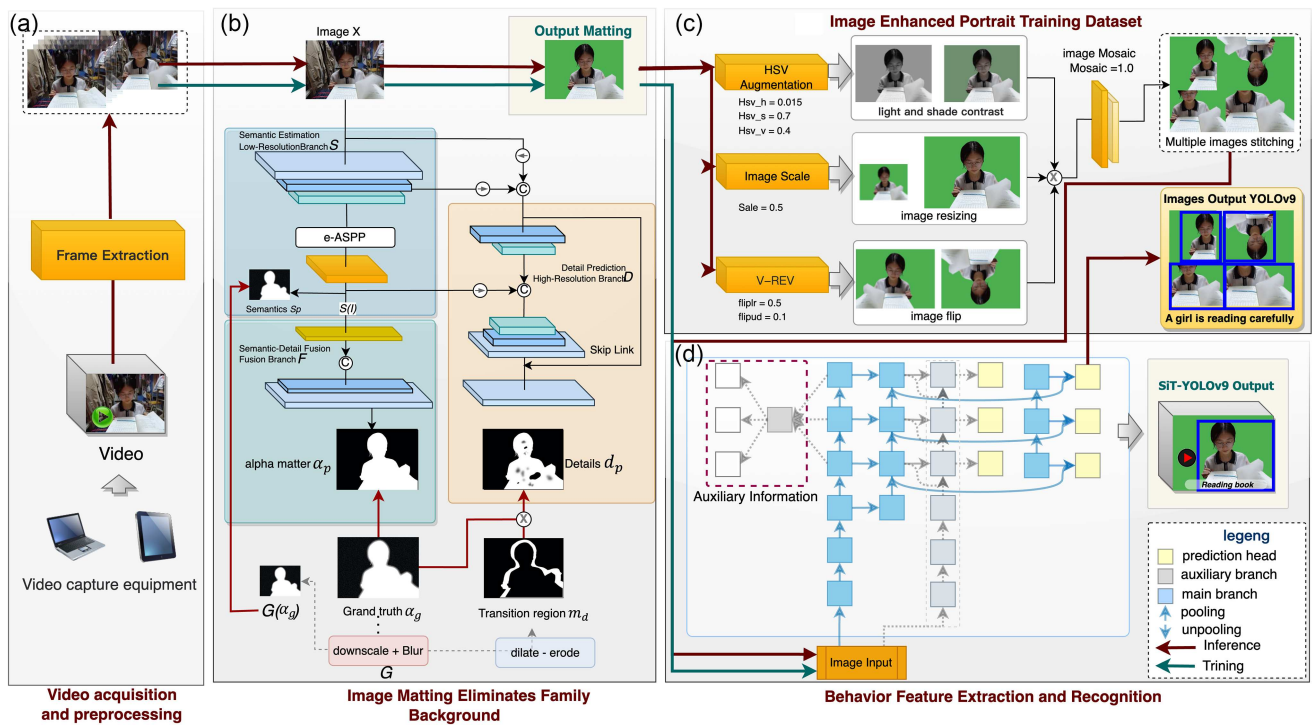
(a)

Frame Extraction

Video

Video capture equipment

Video acquisition and preprocessing

(b)

Image X

Output Matting

Semantic Estimation Low-ResolutionBranch $S$

e-ASPP

Semantics $Sp$

$S(I)$

Semantic-Detail Fusion Fusion Branch $F$

alpha matter $\alpha_p$

Detail Prediction High-Resolution Branch $D$

Skip Link

Details $d_p$

Grand truth $\alpha_g$

Transition region $m_d$

$G(\alpha_g)$

downscale + Blur

$G$

dilate - erode

Image Matting Eliminates Family Background

(c)

Image Enhanced Portrait Training Dataset

HSV Augmentation

Hsv_h = 0.015
Hsv_s = 0.7
Hsv_v = 0.4

light and shade contrast

Image Scale

Sale = 0.5

image resizing

V-REV

fliplr = 0.5
flipud = 0.1

image flip

image Mosaic
Mosaic =1.0

Multiple images stitching

Images Output YOLOv9

A girl is reading carefully

(d)

Auxiliary Information

SiT-YOLOv9 Output

Reading book

legeng
prediction head
auxiliary branch
main branch
pooling
unpooling
Inference
Trining

Image Input

Behavior Feature Extraction and Recognition